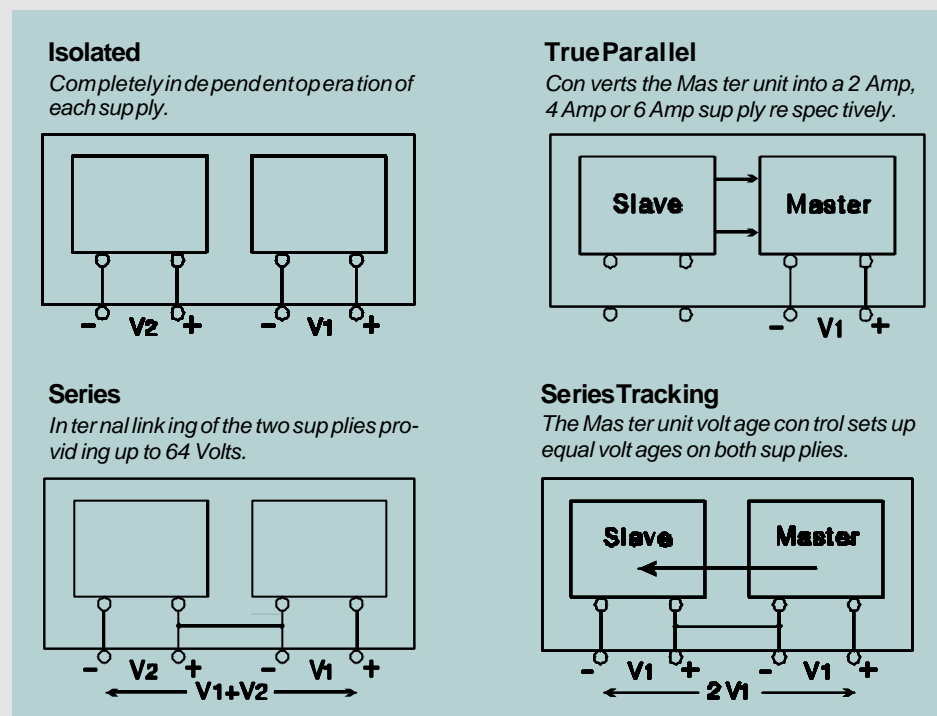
Isolated

Completelyindependentoperationof eachsupply.

- V2 +   - V1 +

TrueParallel

Con verts the Mas ter unit into a 2 Amp, 4 Amp or 6 Amp sup ply re spec tively.

Slave

Master

- V1 +

Series

In ter nal link ing of the two sup plies providing up to 64 Volts.

- V2 +   - V1 +

V1+V2

SeriesTracking

The Mas ter unit volt age con trol sets up equal volt ages on both sup plies.

Slave

Master

- V1 +   - V1 +

2 V1